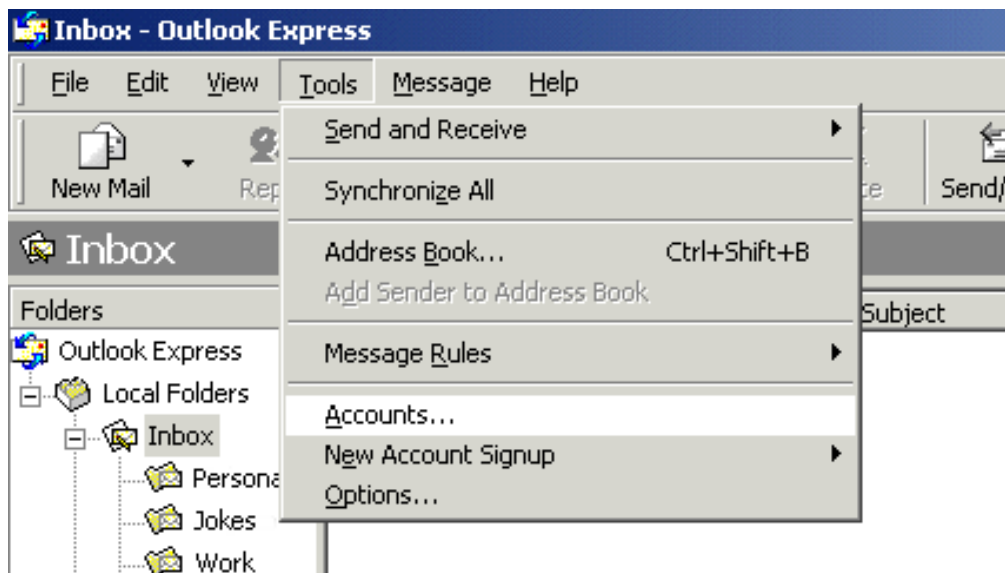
Inbox - Outlook Express

File Edit View Tools Message Help

New Mail Rep

Send and Receive

Synchronize All

Address Book... Ctrl+Shift+B

Add Sender to Address Book

Message Rules

Accounts...

New Account Signup

Options...

te Send/

Inbox

Folders

Subject

Outlook Express

Local Folders

Inbox

Persona

Jokes

Work